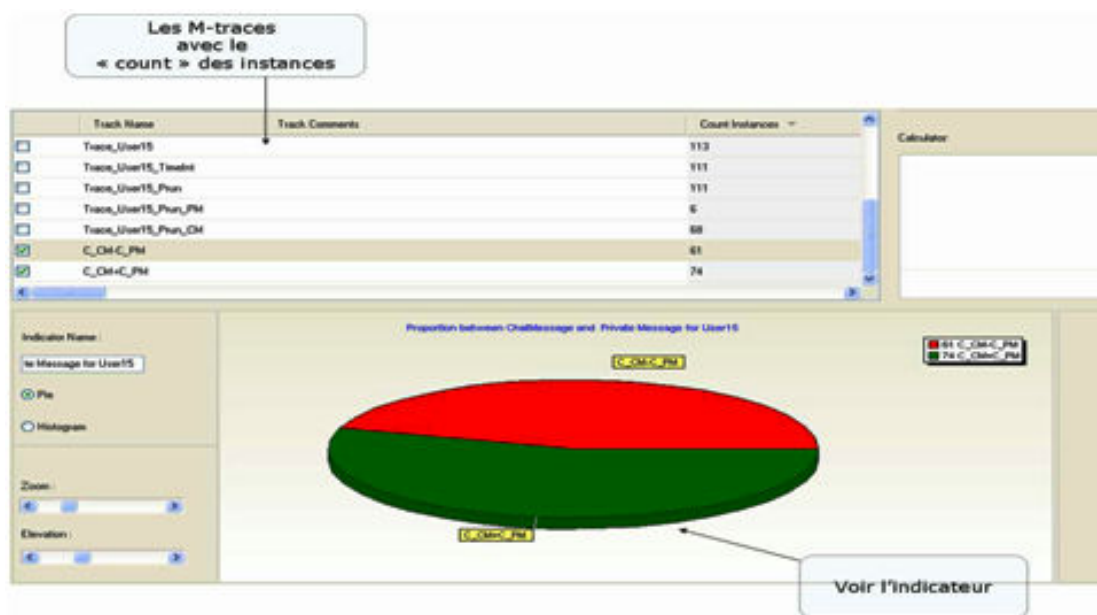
Les M-traces
avec le
« count » des instances

| Track Name | Track Comments | Count Instances |
|---|---|---|
| Trace_User15 | | 113 |
| Trace_User15_TimeInt | | 111 |
| Trace_User15_Phun | | 111 |
| Trace_User15_Phun_PM | | 6 |
| Trace_User15_Phun_CM | | 68 |
| C_CM-C_PM | | 61 |
| C_CM+C_PM | | 74 |

Calculator

Indicator Name :

te Message for User15

Pie

Histogram

Zoom :

Elevation :

Proportion between ChatMessage and Private Message for User15

C_CM-C_PM

61 C_CM-C_PM
74 C_CM+C_PM

C_CM+C_PM

Voir l'indicateur